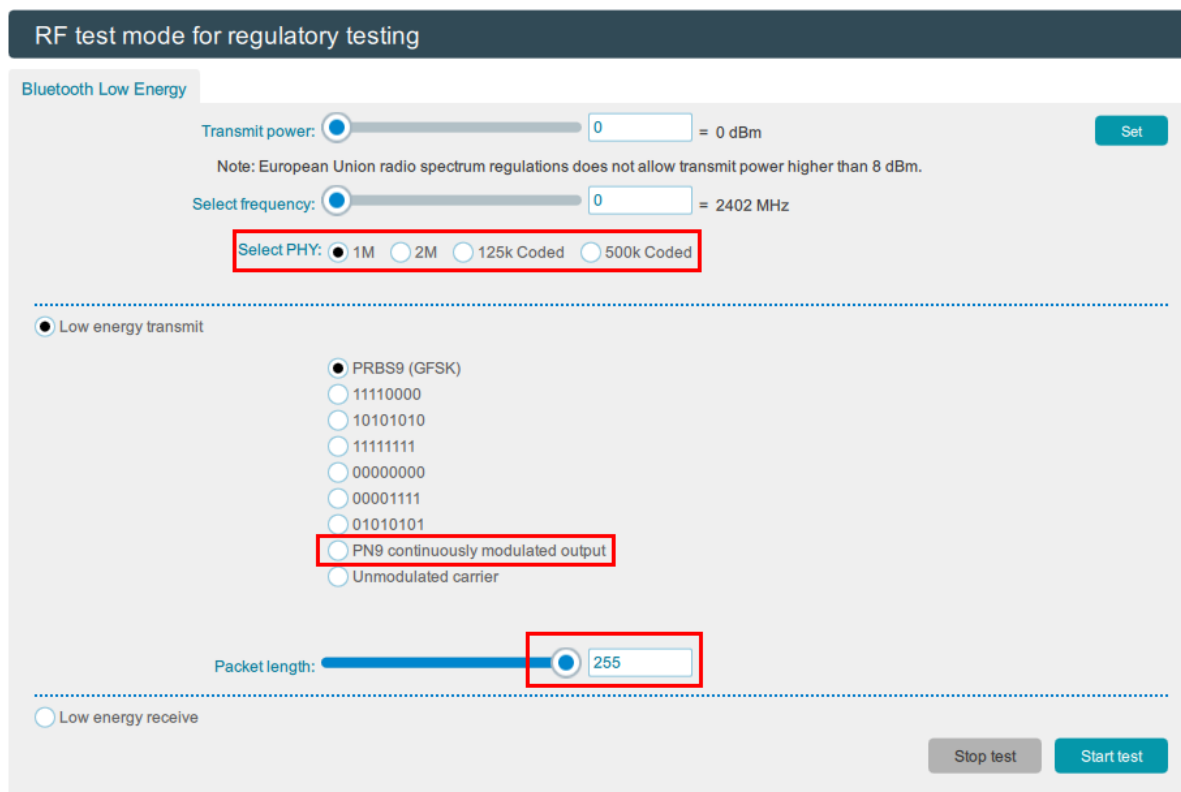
RF test mode for regulatory testing

Bluetooth Low Energy

Transmit power: 0 = 0 dBm

Set

Note: European Union radio spectrum regulations does not allow transmit power higher than 8 dBm.

Select frequency: 0 = 2402 MHz

Select PHY: 1M 2M 125k Coded 500k Coded

Low energy transmit

PRBS9 (GFSK)
11110000
10101010
11111111
00000000
00001111
01010101
PN9 continuously modulated output
Unmodulated carrier

Packet length: 255

Low energy receive

Stop test

Start test